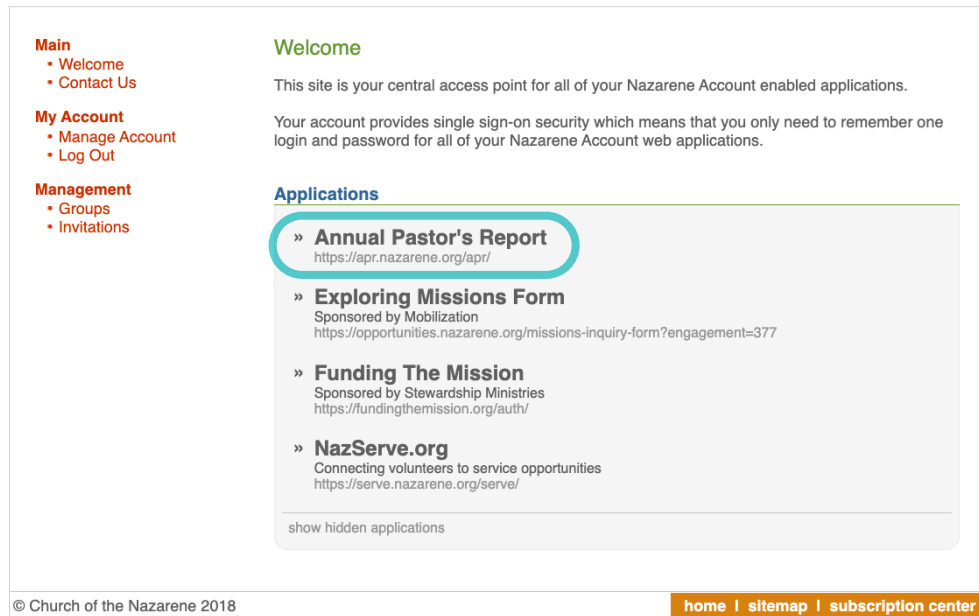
Main
• Welcome
• Contact Us

My Account
• Manage Account
• Log Out

Management
• Groups
• Invitations

Welcome

This site is your central access point for all of your Nazarene Account enabled applications.

Your account provides single sign-on security which means that you only need to remember one login and password for all of your Nazarene Account web applications.

Applications

» Annual Pastor's Report
https://apr.nazarene.org/apr/

» Exploring Missions Form
Sponsored by Mobilization
https://opportunities.nazarene.org/missions-inquiry-form?engagement=377

» Funding The Mission
Sponsored by Stewardship Ministries
https://fundingthemission.org/auth/

» NazServe.org
Connecting volunteers to service opportunities
https://serve.nazarene.org/serve/

show hidden applications

© Church of the Nazarene 2018

home | sitemap | subscription center